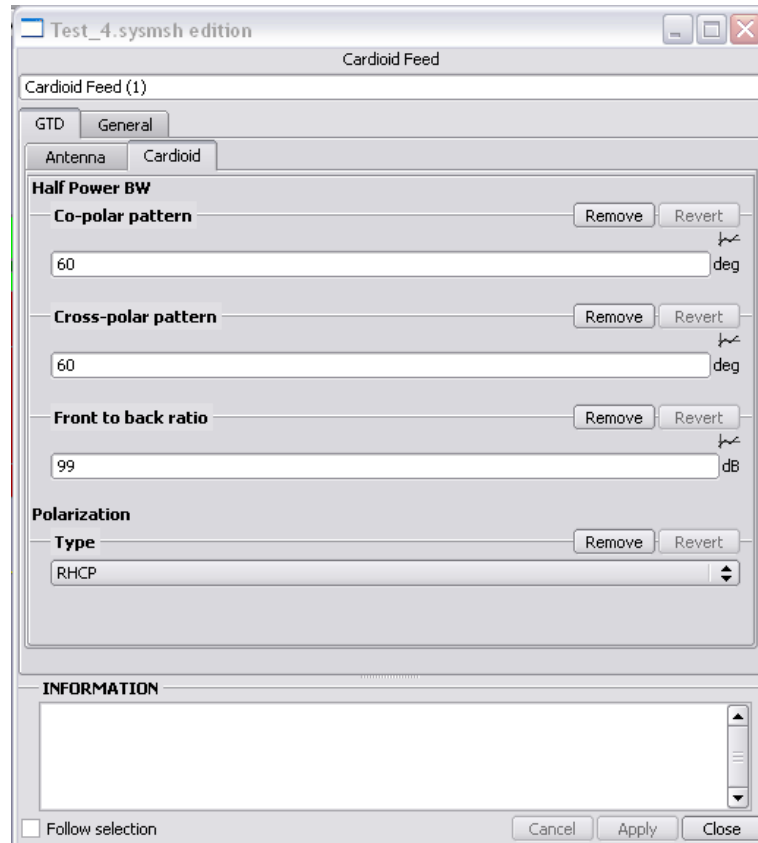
Test_4.sysmsh edition

Cardioid Feed

Cardioid Feed (1)

GTD General

Antenna Cardioid

Half Power BW

Co-polar pattern Remove Revert

60 deg

Cross-polar pattern Remove Revert

60 deg

Front to back ratio Remove Revert

99 dB

Polarization

Type Remove Revert

RHCP

INFORMATION

Follow selection Cancel Apply Close